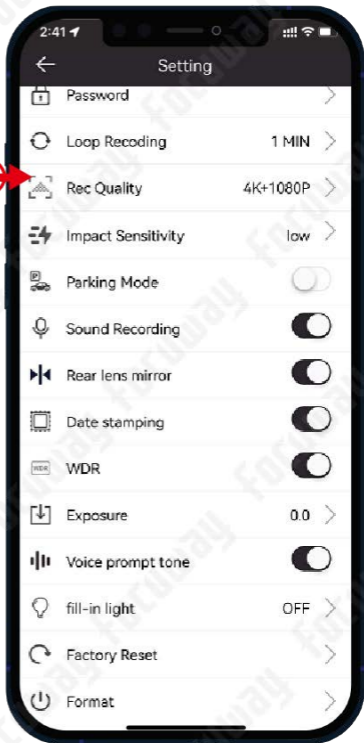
2:41

Setting

Password

Loop Recoding 1 MIN

Rec Quality 4K+1080P

Impact Sensitivity low

Parking Mode

Sound Recording

Rear lens mirror

Date stamping

WDR

Exposure 0.0

Voice prompt tone

fill-in light OFF

Factory Reset

Format